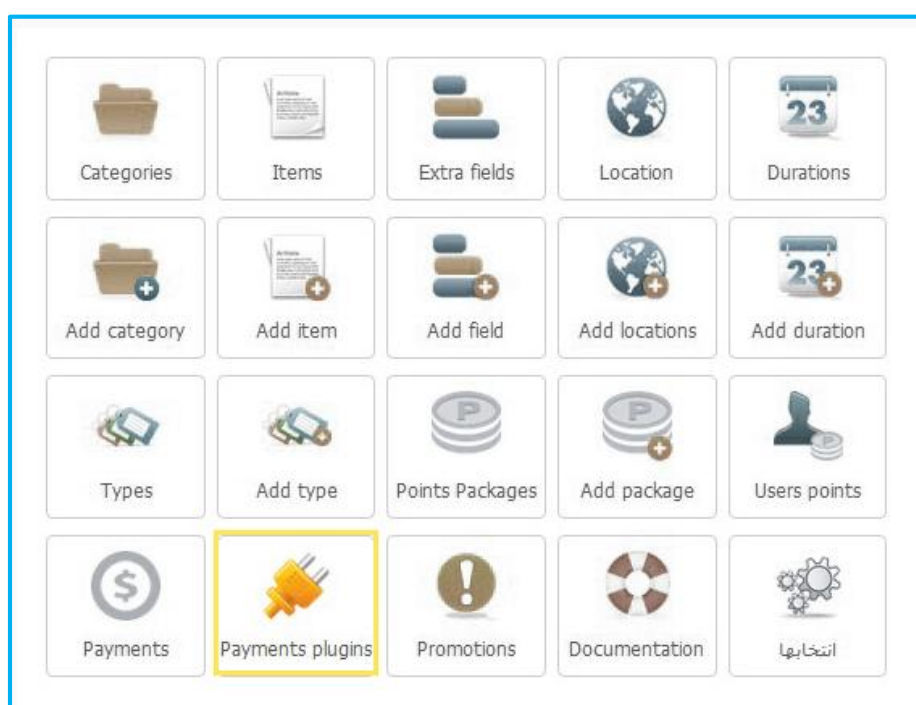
Categories

Items

Extra fields

Location

23

Durations

Add category

Add item

Add field

Add locations

23

Add duration

P

P

Types

Add type

Points Packages

Add package

Users points

Payments

Payments plugins

Promotions

Documentation

انتخابها